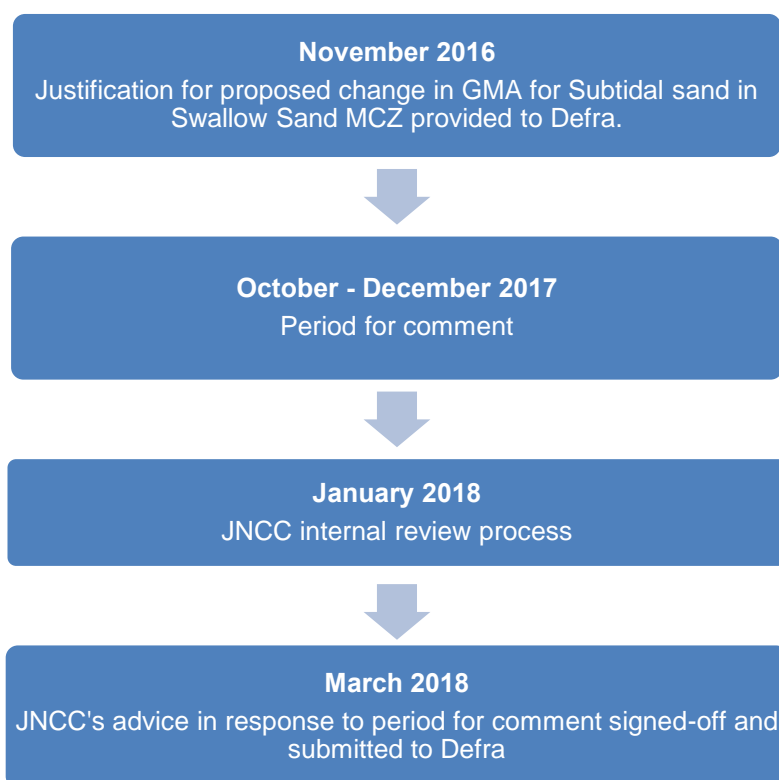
November 2016
Justification for proposed change in GMA for Subtidal sand in Swallow Sand MCZ provided to Defra.

October - December 2017
Period for comment

January 2018
JNCC internal review process

March 2018
JNCC's advice in response to period for comment signed-off and submitted to Defra